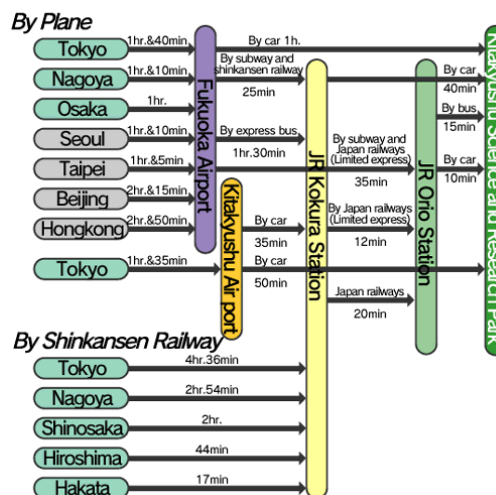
By Plane

Tokyo 1hr.&40min
Nagoya 1hr.&10min
Osaka 1hr.
Seoul 1hr.&10min
Taipei 1hr.&5min
Beijing 2hr.&15min
Hongkong 2hr.&50min
Tokyo 1hr.&35min

Fukuoka Airport

By car 1h.
By subway and shinkansen railway 25min
By express bus 1hr.30min

Kitakyushu Air port

By car 35min
By car 50min

JR Kokura Station

By subway and Japan railways (Limited express) 35min
By Japan railways (Limited express) 12min
Japan railways 20min

JR Orio Station

By car 40min
By bus 15min
By car 10min

Kitakyushu Science and Research Park

By Shinkansen Railway

Tokyo 4hr.36min
Nagoya 2hr.54min
Shinosaka 2hr.
Hiroshima 44min
Hakata 17min